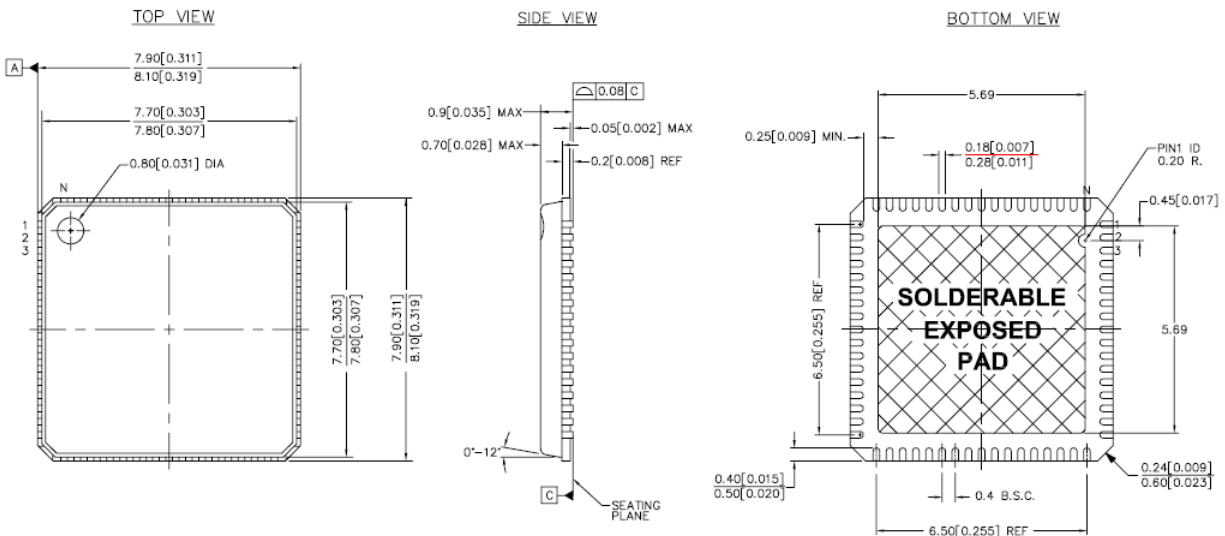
TOP VIEW

SIDE VIEW

BOTTOM VIEW

A

7.90[0.311]
8.10[0.319]

7.70[0.303]
7.80[0.307]

0.80[0.031] DIA

N

1
2
3

7.70[0.303]
7.80[0.307]

7.90[0.311]
8.10[0.319]

0.08 C

0.9[0.035] MAX

0.05[0.002] MAX

0.70[0.028] MAX

0.2[0.008] REF

0°-12°

C

SEATING PLANE

5.69

0.25[0.009] MIN.

0.18[0.007]
0.28[0.011]

PIN1 ID
0.20 R.

N

0.45[0.017]

1
2
3

SOLDERABLE
EXPOSED
PAD

6.50[0.255] REF

5.69

0.40[0.015]
0.50[0.020]

0.4 B.S.C.

0.24[0.009]
0.60[0.023]

6.50[0.255] REF